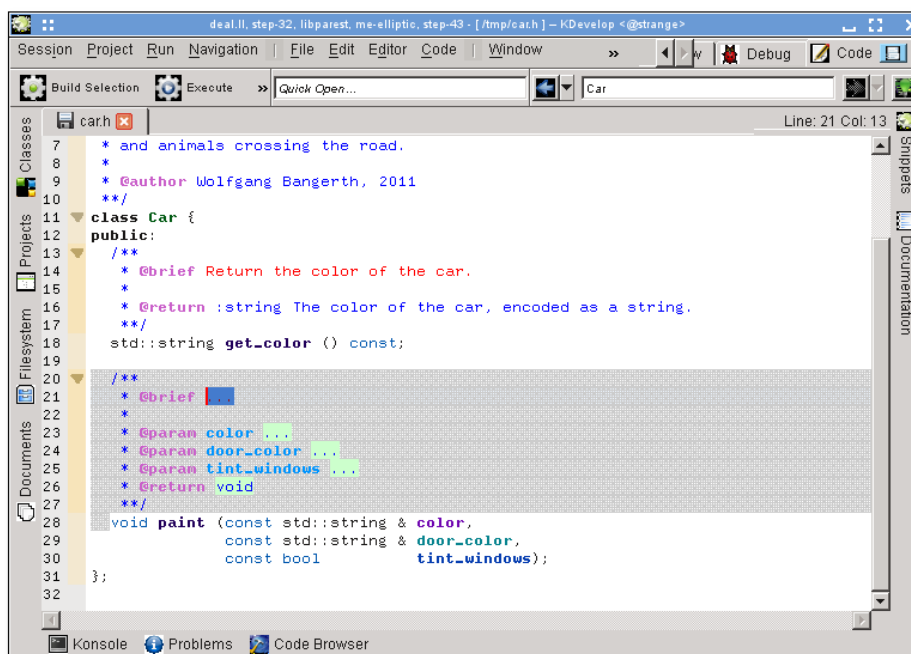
deal.II, step-32, libparest, me-elliptic, step-43 - [ /tmp/car.h ] — KDevelop <@strange>

Session Project Run Navigation File Edit Editor Code Window » Debug Code

Build Selection Execute » Quick Open... Car

Classes Projects Filesystem Documents

car.h

Line: 21 Col: 13

Snippets Documentation

7 * and animals crossing the road.
8 *
9 * @author Wolfgang Bangerth, 2011
10 **/
11 class Car {
12 public:
13 /**
14 * @brief Return the color of the car.
15 *
16 * @return :string The color of the car, encoded as a string.
17 **/
18 std::string get_color () const;
19
20 /**
21 * @brief ...
22 *
23 * @param color ...
24 * @param door_color ...
25 * @param tint_windows ...
26 * @return void
27 **/
28 void paint (const std::string & color,
29 const std::string & door_color,
30 const bool tint_windows);
31 };
32

Konsole Problems Code Browser